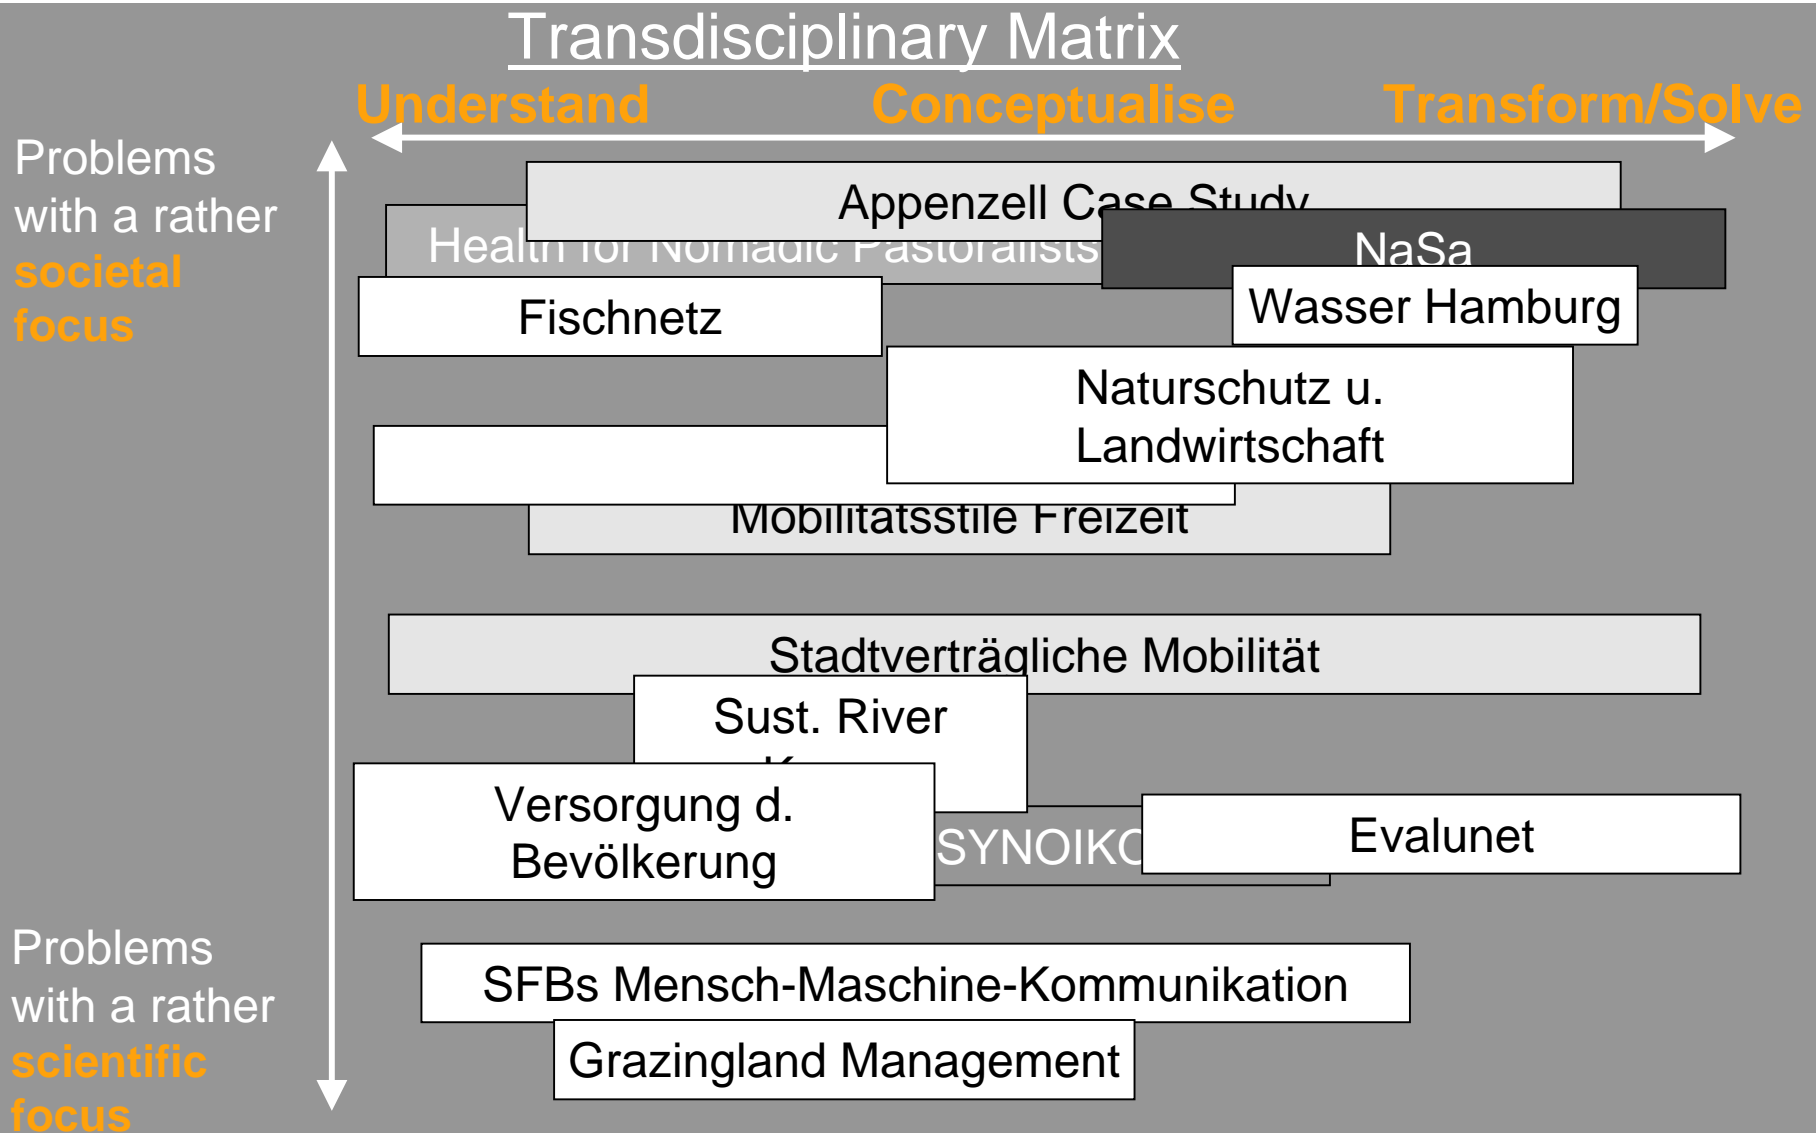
Transdisciplinary Matrix

Understand Conceptualise Transform/Solve

Problems with a rather societal focus

Appenzell Case Study

Health for Nomadic Pastoralists

NaSa

Fischnetz

Wasser Hamburg

Naturschutz u. Landwirtschaft

Mobilitätsstile Freizeit

Stadtverträgliche Mobilität

Sust. River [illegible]

Versorgung d. Bevölkerung

SYNOIK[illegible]

Evalunet

Problems with a rather scientific focus

SFBs Mensch-Maschine-Kommunikation

Grazingland Management